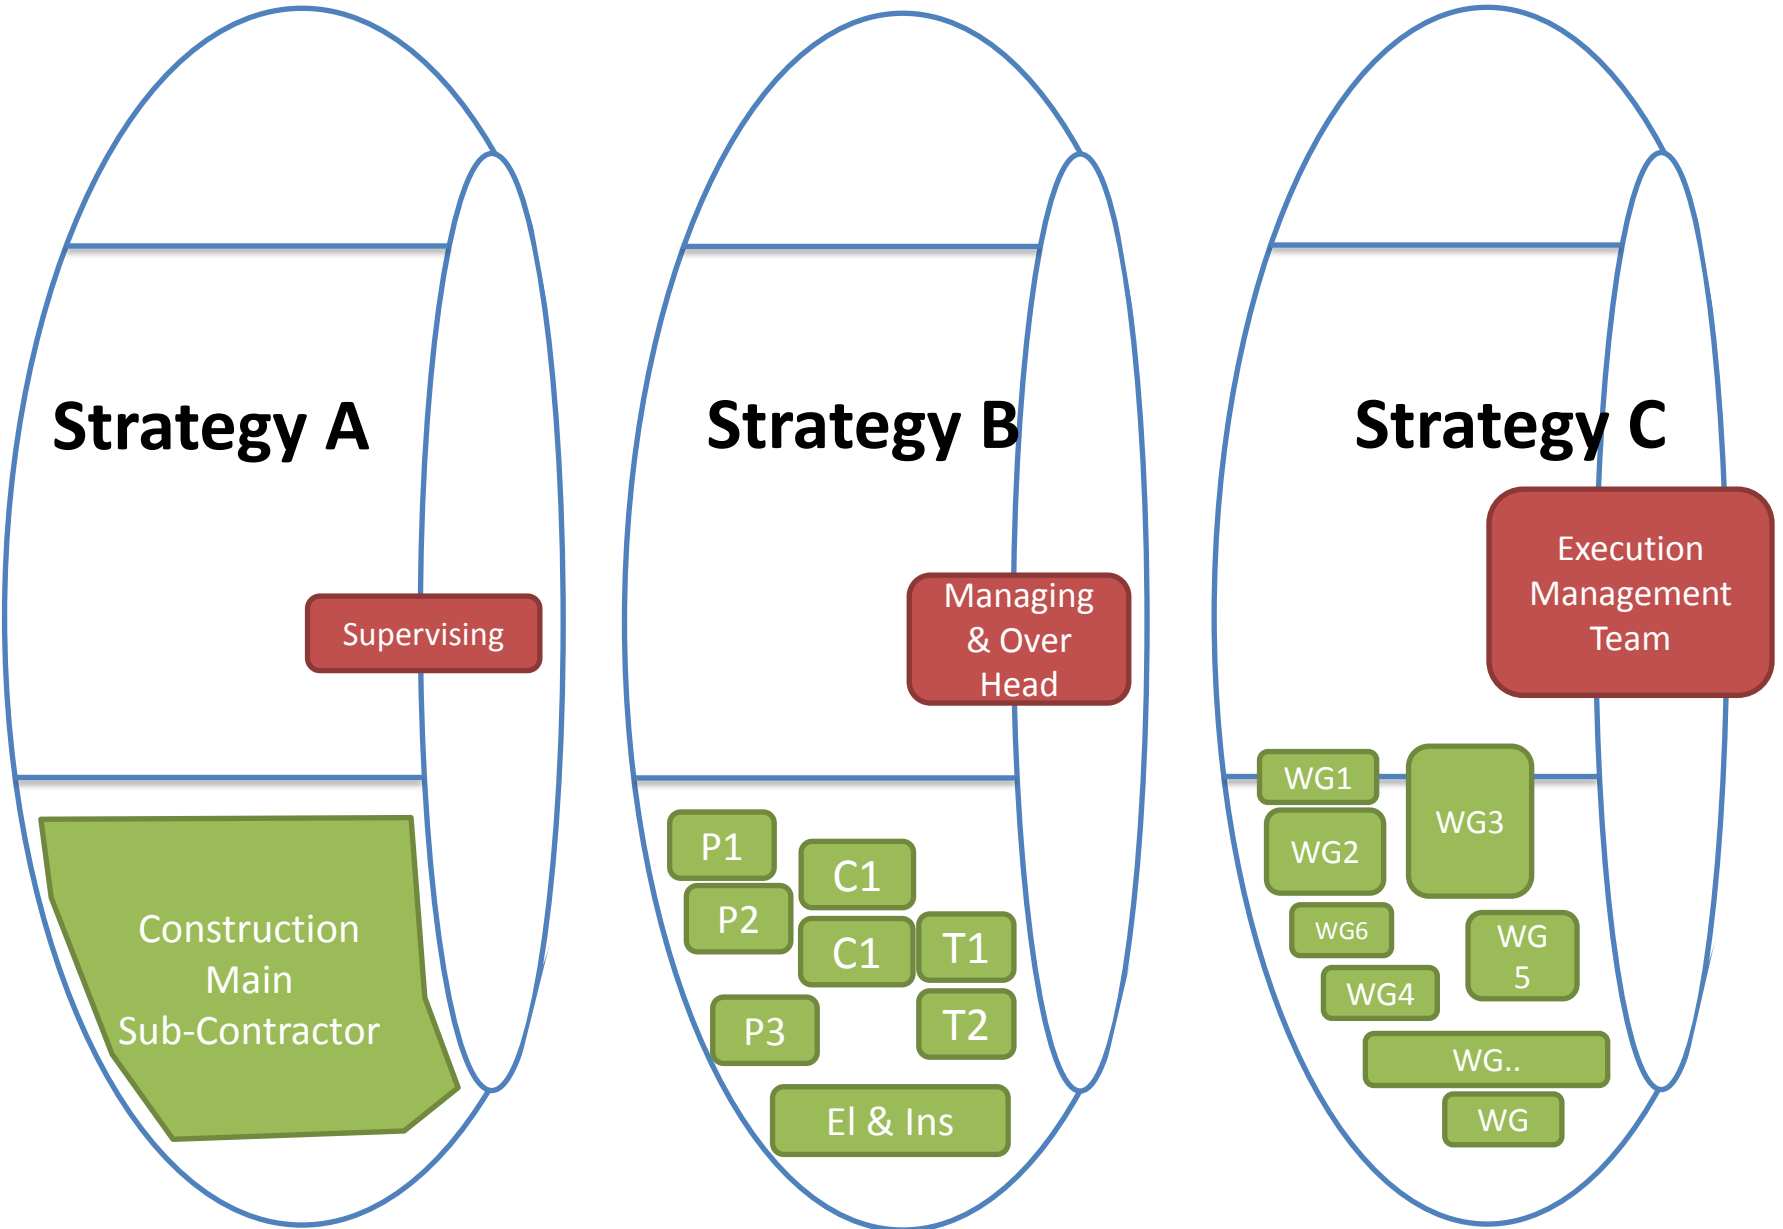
Strategy A

Supervising

Construction Main Sub-Contractor

Strategy B

Managing & Over Head

P1

C1

P2

C1

T1

P3

T2

El & Ins

Strategy C

Execution Management Team

WG1

WG3

WG2

WG6

WG 5

WG4

WG..

WG